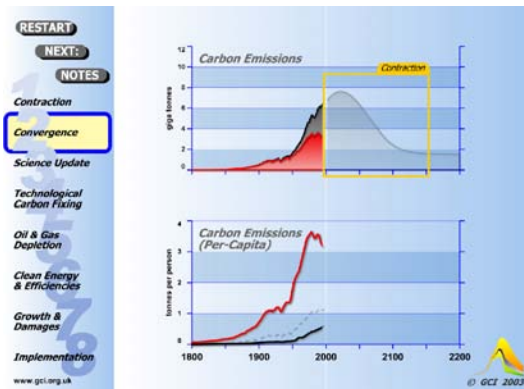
RESTART
NEXT:
NOTES
Contraction
Convergence
Science Update
Technological Carbon Fixing
Oil & Gas Depletion
Clean Energy & Efficiencies
Growth & Damages
Implementation
www.gci.org.uk

Carbon Emissions
Contraction
giga tonnes
12
10
8
6
4
2
0

Carbon Emissions (Per-Capita)
tonnes per person
4
3
2
1
0

1800
1900
2000
2100
2200

© GCI 2003